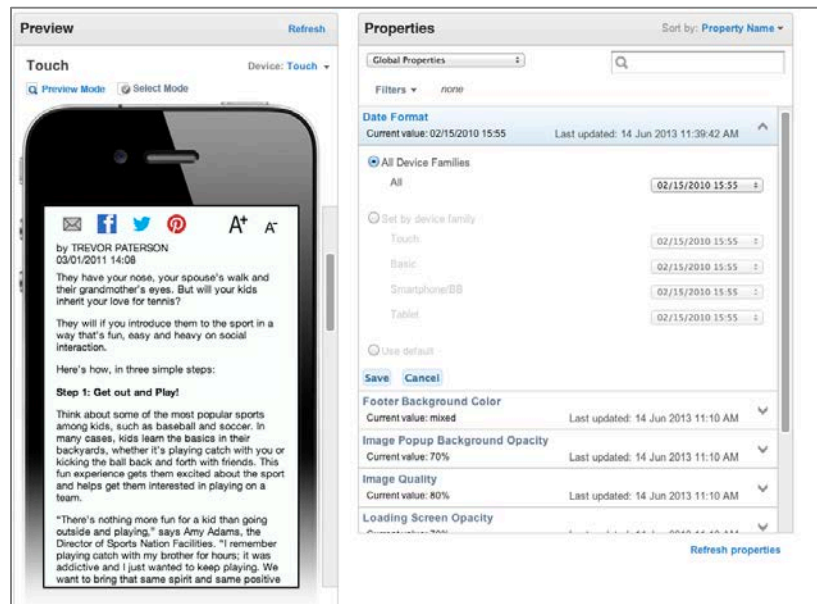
Preview

Refresh

Touch

Device: Touch

Preview Mode

Select Mode

A+ A-

by TREVOR PATERSON
03/01/2011 14:08

They have your nose, your spouse's walk and their grandmother's eyes. But will your kids inherit your love for tennis?

They will if you introduce them to the sport in a way that's fun, easy and heavy on social interaction.

Here's how, in three simple steps:

Step 1: Get out and Play!

Think about some of the most popular sports among kids, such as baseball and soccer. In many cases, kids learn the basics in their backyards, whether it's playing catch with you or kicking the ball back and forth with friends. This fun experience gets them excited about the sport and helps get them interested in playing on a team.

"There's nothing more fun for a kid than going outside and playing," says Amy Adams, the Director of Sports Nation Facilities. "I remember playing catch with my brother for hours; it was addictive and I just wanted to keep playing. We want to bring that same spirit and same positive

Properties

Sort by: Property Name

Global Properties

Filters

none

Date Format
Current value: 02/15/2010 15:55

Last updated: 14 Jun 2013 11:39:42 AM

All Device Families

All

02/15/2010 15:55

Set by device family

Touch

02/15/2010 15:55

Basic

02/15/2010 15:55

Smartphone/BB

02/15/2010 15:55

Tablet

02/15/2010 15:55

Use default

Save

Cancel

Footer Background Color
Current value: mixed

Last updated: 14 Jun 2013 11:10 AM

Image Popup Background Opacity
Current value: 70%

Last updated: 14 Jun 2013 11:10 AM

Image Quality
Current value: 80%

Last updated: 14 Jun 2013 11:10 AM

Loading Screen Opacity
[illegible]

Refresh properties